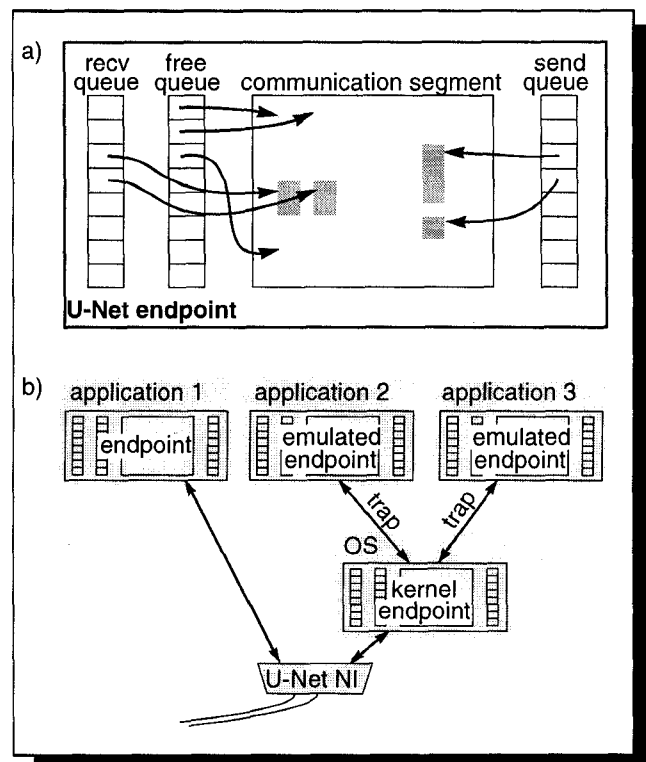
a)

recv queue

free queue

communication segment

send queue

U-Net endpoint

b)

application 1

endpoint

application 2

emulated endpoint

application 3

emulated endpoint

trap

trap

OS

kernel endpoint

U-Net NI